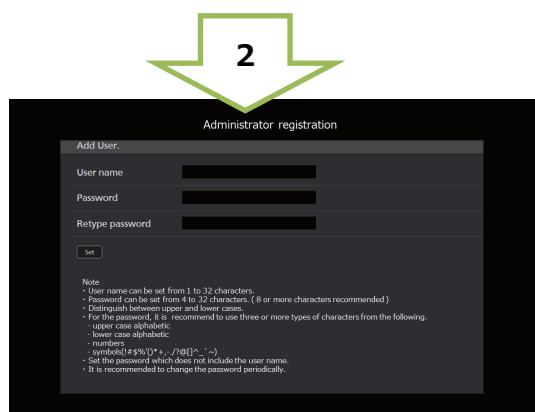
2

Administrator registration

Add User.

User name

Password

Retype password

Set

Note
・User name can be set from 1 to 32 characters.
・Password can be set from 4 to 32 characters. ( 8 or more characters recommended )
・Distinguish between upper and lower cases.
・For the password, it is recommend to use three or more types of characters from the following.
- upper case alphabetic
- lower case alphabetic
- numbers
- symbols(!#$%'()*+,-./?@[]^_`~)
・Set the password which does not include the user name.
・It is recommended to change the password periodically.